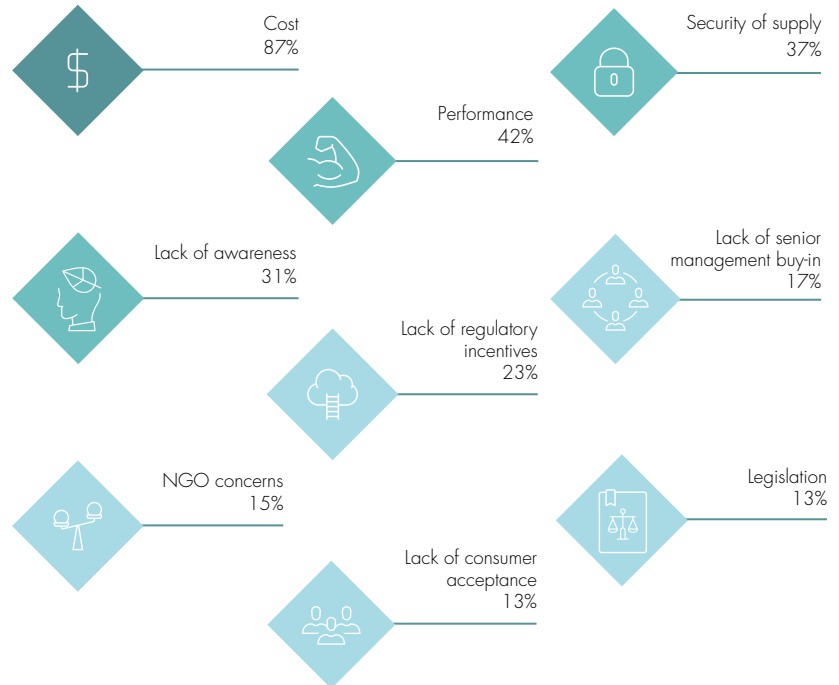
$

Cost
87%

Security of supply
37%

Performance
42%

Lack of awareness
31%

Lack of senior management buy-in
17%

Lack of regulatory incentives
23%

NGO concerns
15%

Legislation
13%

Lack of consumer acceptance
13%